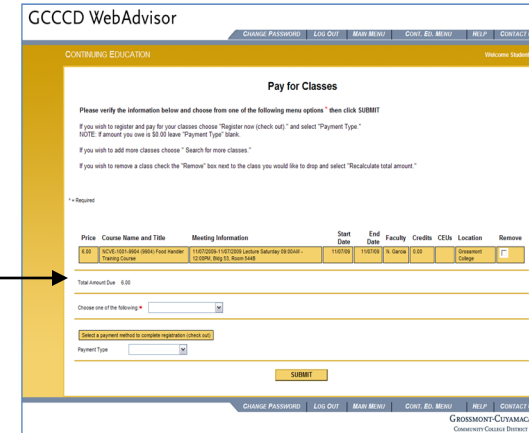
GCCCD WebAdvisor

CHANGE PASSWORD | LOG OUT | MAIN MENU | CONT. ED. MENU | HELP | CONTACT

CONTINUING EDUCATION

Welcome Student

Pay for Classes

Please verify the information below and choose from one of the following menu options * then click SUBMIT

If you wish to register and pay for your classes choose "Register now (check out)." and select "Payment Type." NOTE: If amount you owe is $0.00 leave "Payment Type" blank.

If you wish to add more classes choose " Search for more classes."

If you wish to remove a class check the "Remove" box next to the class you would like to drop and select "Recalculate total amount."

* = Required

| Price | Course Name and Title | Meeting Information | Start Date | End Date | Faculty | Credits | CEUs | Location | Remove |
|---|---|---|---|---|---|---|---|---|---|
| 6.00 | NCVE-1001-8904 (8904) Food Handler Training Course | 11/07/2009-11/07/2009 Lecture Saturday 09:00AM - 12:00PM, Bldg 53, Room 544B | 11/07/09 | 11/07/09 | N. Garcia | 0.00 | | Grossmont College | |

Total Amount Due 6.00

Choose one of the following *

Select a payment method to complete registration (check out)

Payment Type

SUBMIT

CHANGE PASSWORD | LOG OUT | MAIN MENU | CONT. ED. MENU | HELP | CONTACT

GROSSMONT-CUYAMAC
COMMUNITY COLLEGE DISTRICT